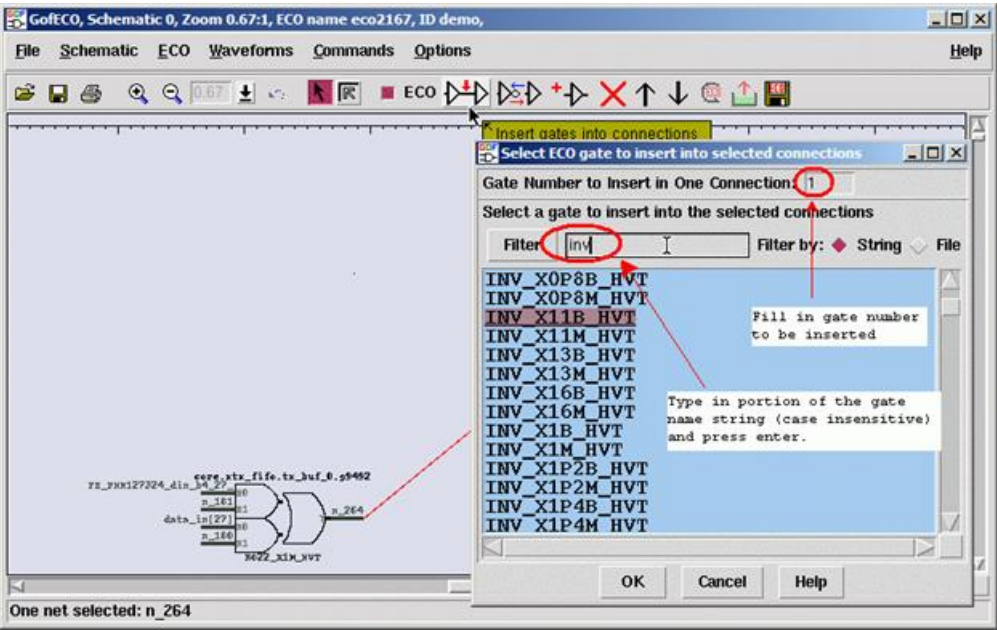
GofECO, Schematic 0, Zoom 0.67:1, ECO name eco2167, ID demo,

File Schematic ECO Waveforms Commands Options Help

0.67 ECO

Insert gates into connections

Select ECO gate to insert into selected connections

Gate Number to Insert in One Connection: 1

Select a gate to insert into the selected connections

Filter inv Filter by: String File

INV_X0P8B_HVT
INV_X0P8M_HVT
INV_X11B_HVT
INV_X11M_HVT
INV_X13B_HVT
INV_X13M_HVT
INV_X16B_HVT
INV_X16M_HVT
INV_X1B_HVT
INV_X1M_HVT
INV_X1P2B_HVT
INV_X1P2M_HVT
INV_X1P4B_HVT
INV_X1P4M_HVT

Fill in gate number to be inserted

Type in portion of the gate name string (case insensitive) and press enter.

core_xtx_fifo.tx_buf_0.g9492
rx_pxx127224_din_b4_27
n_161
data_in[27]
n_180
n_264
R422_X1M_HVT

OK Cancel Help

One net selected: n_264